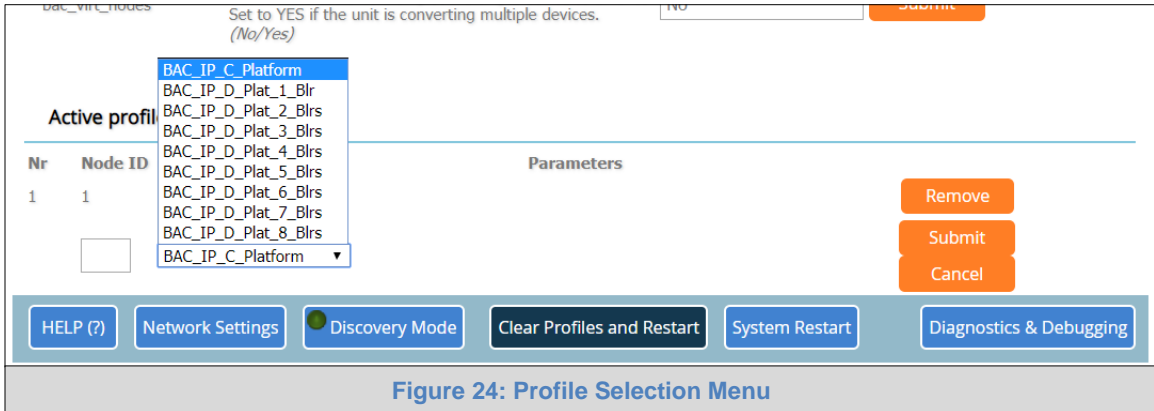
bac_virt_nodes
Set to YES if the unit is converting multiple devices.
(No/Yes)
NO
Submit

BAC_IP_C_Platform
BAC_IP_D_Plat_1_Blr
BAC_IP_D_Plat_2_Blrs
BAC_IP_D_Plat_3_Blrs
BAC_IP_D_Plat_4_Blrs
BAC_IP_D_Plat_5_Blrs
BAC_IP_D_Plat_6_Blrs
BAC_IP_D_Plat_7_Blrs
BAC_IP_D_Plat_8_Blrs

Active profil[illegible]

| Nr | Node ID | | Parameters | |
|---|---|---|---|---|
| 1 | 1 | | | Remove |

BAC_IP_C_Platform ▼
Submit
Cancel

HELP (?)
Network Settings
Discovery Mode
Clear Profiles and Restart
System Restart
Diagnostics & Debugging

Figure 24: Profile Selection Menu